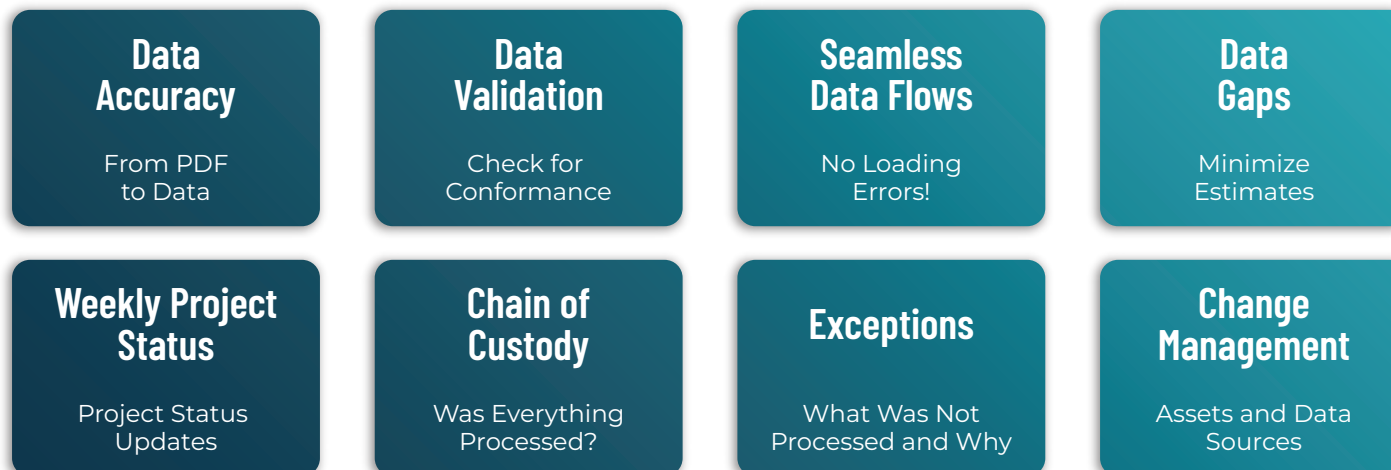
Data Accuracy

From PDF to Data

Data Validation

Check for Conformance

Seamless Data Flows

No Loading Errors!

Data Gaps

Minimize Estimates

Weekly Project Status

Project Status Updates

Chain of Custody

Was Everything Processed?

Exceptions

What Was Not Processed and Why

Change Management

Assets and Data Sources